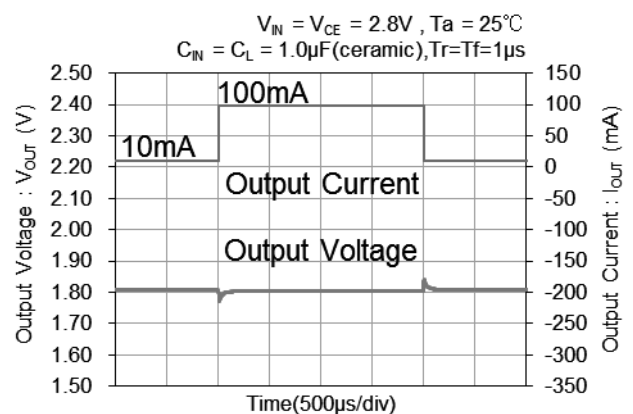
$V_{IN} = V_{CE} = 2.8V$ , Ta = 25℃
$C_{IN} = C_L = 1.0\mu F$(ceramic),Tr=Tf=1μs

Output Voltage : $V_{OUT}$ (V)

2.50
2.40
2.30
2.20
2.10
2.00
1.90
1.80
1.70
1.60
1.50

100mA
10mA
Output Current
Output Voltage

Output Current : $I_{OUT}$ (mA)

150
100
50
0
-50
-100
-150
-200
-250
-300
-350

Time(500μs/div)